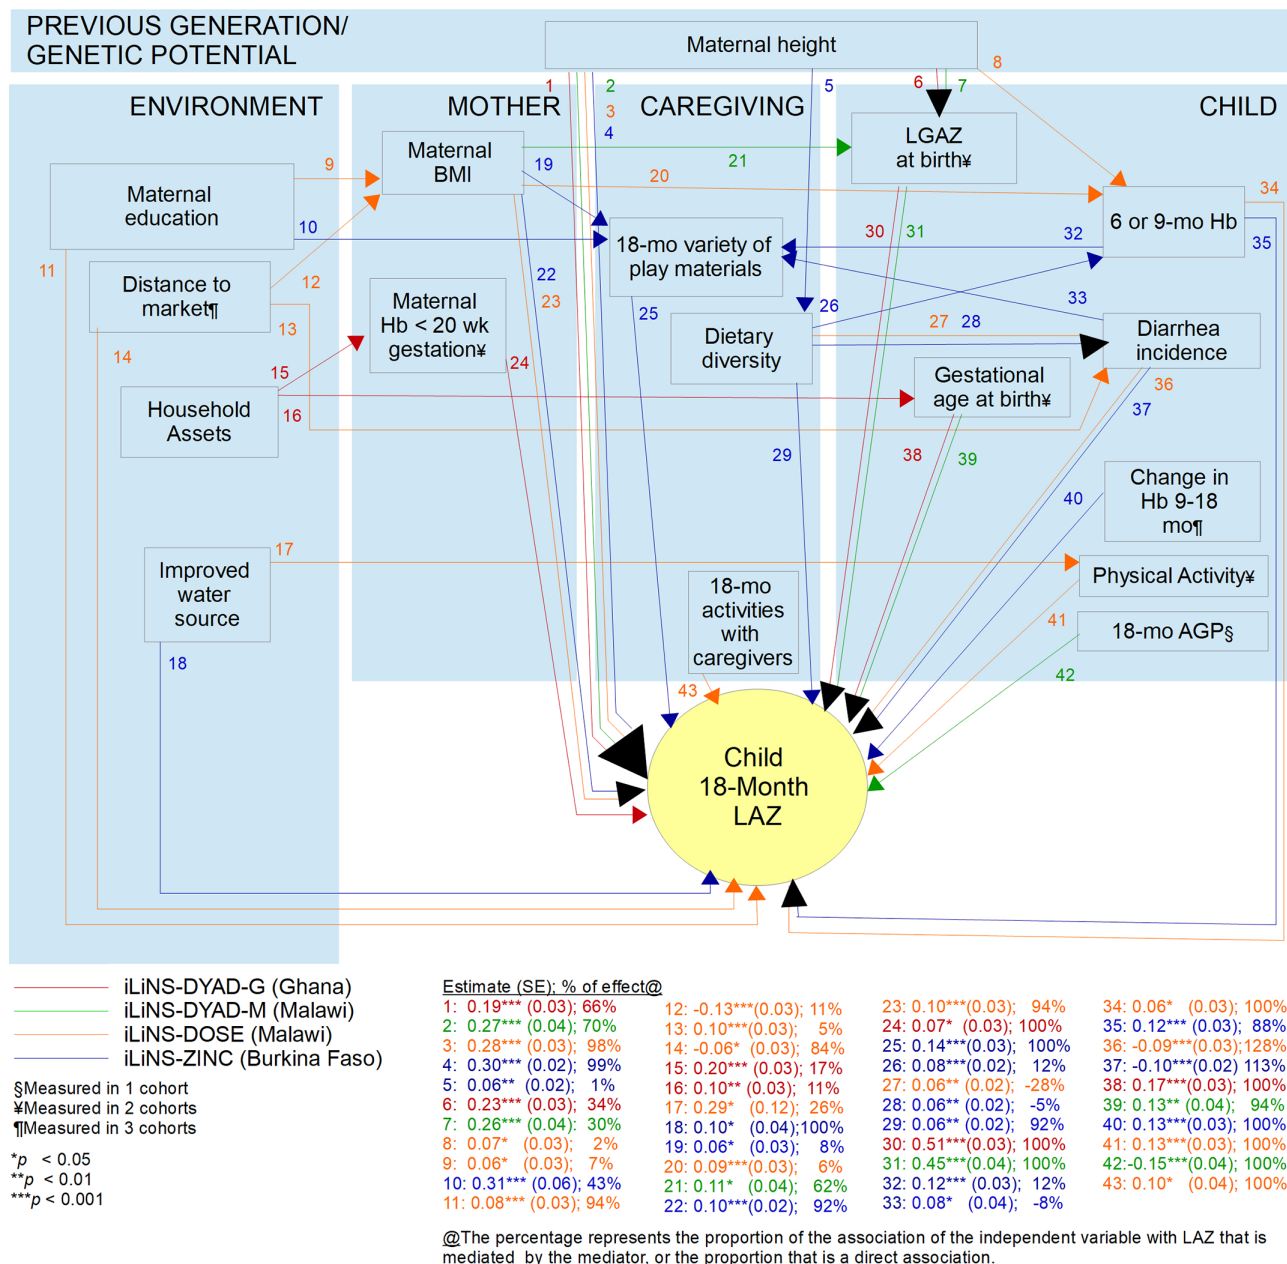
PREVIOUS GENERATION/ GENETIC POTENTIAL

Maternal height

ENVIRONMENT

MOTHER

CAREGIVING

CHILD

Maternal education

Distance to market¶

Household Assets

Improved water source

Maternal BMI

Maternal Hb < 20 wk gestation¥

18-mo variety of play materials

Dietary diversity

18-mo activities with caregivers

LGAZ at birth¥

6 or 9-mo Hb

Diarrhea incidence

Gestational age at birth¥

Change in Hb 9-18 mo¶

Physical Activity¥

18-mo AGP§

Child 18-Month LAZ

1 2 3 4 5 6 7 8 9 10 11 12 13 14 15 16 17 18 19 20 21 22 23 24 25 26 27 28 29 30 31 32 33 34 35 36 37 38 39 40 41 42 43

iLiNS-DYAD-G (Ghana)
iLiNS-DYAD-M (Malawi)
iLiNS-DOSE (Malawi)
iLiNS-ZINC (Burkina Faso)

§Measured in 1 cohort
¥Measured in 2 cohorts
¶Measured in 3 cohorts

*p < 0.05
**p < 0.01
***p < 0.001

Estimate (SE); % of effect@
1: 0.19*** (0.03); 66%
2: 0.27*** (0.04); 70%
3: 0.28*** (0.03); 98%
4: 0.30*** (0.02); 99%
5: 0.06** (0.02); 1%
6: 0.23*** (0.03); 34%
7: 0.26*** (0.04); 30%
8: 0.07* (0.03); 2%
9: 0.06* (0.03); 7%
10: 0.31*** (0.06); 43%
11: 0.08*** (0.03); 94%
12: -0.13***(0.03); 11%
13: 0.10***(0.03); 5%
14: -0.06* (0.03); 84%
15: 0.20*** (0.03); 17%
16: 0.10** (0.03); 11%
17: 0.29* (0.12); 26%
18: 0.10* (0.04);100%
19: 0.06* (0.03); 8%
20: 0.09***(0.03); 6%
21: 0.11* (0.04); 62%
22: 0.10***(0.02); 92%
23: 0.10***(0.03); 94%
24: 0.07* (0.03); 100%
25: 0.14***(0.03); 100%
26: 0.08***(0.02); 12%
27: 0.06** (0.02); -28%
28: 0.06** (0.02); -5%
29: 0.06** (0.02); 92%
30: 0.51***(0.03); 100%
31: 0.45***(0.04); 100%
32: 0.12*** (0.03); 12%
33: 0.08* (0.04); -8%
34: 0.06* (0.03); 100%
35: 0.12*** (0.03); 88%
36: -0.09***(0.03);128%
37: -0.10***(0.02) 113%
38: 0.17***(0.03); 100%
39: 0.13** (0.04); 94%
40: 0.13***(0.03); 100%
41: 0.13***(0.03); 100%
42:-0.15***(0.04); 100%
43: 0.10* (0.04); 100%

@The percentage represents the proportion of the association of the independent variable with LAZ that is mediated by the mediator, or the proportion that is a direct association.